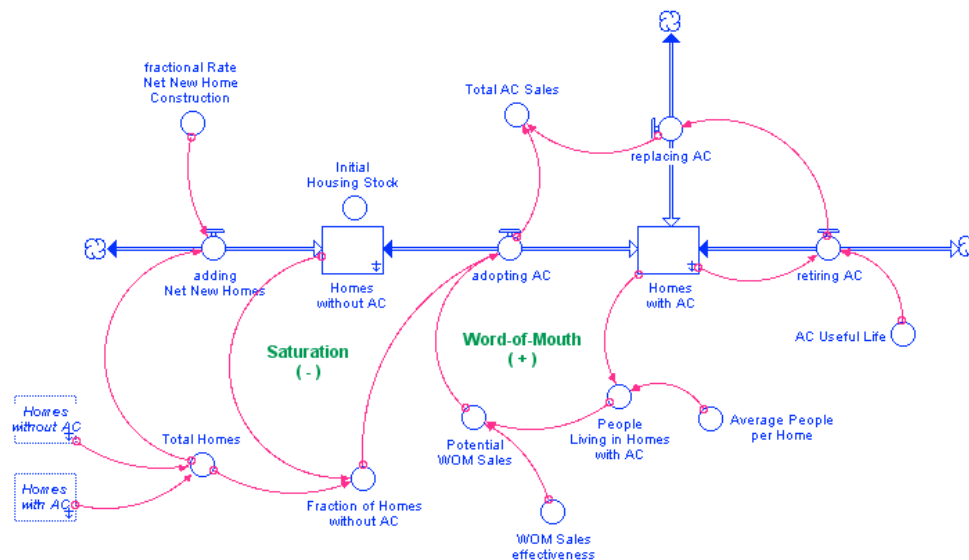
fractional Rate Net New Home Construction

Total AC Sales

replacing AC

Initial Housing Stock

adding Net New Homes

Homes without AC

adopting AC

Homes with AC

retiring AC

AC Useful Life

Saturation
( - )

Word-of-Mouth
( + )

Homes without AC

Total Homes

Homes with AC

Potential WOM Sales

People Living in Homes with AC

Average People per Home

Fraction of Homes without AC

WOM Sales effectiveness